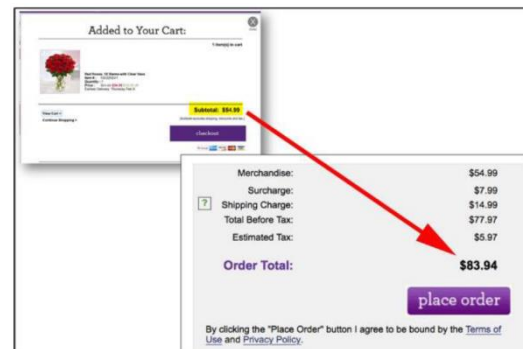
Added to Your Cart:

1 item(s) in cart

Red Roses, 12 Stems with Clear Vase
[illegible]

View Cart
Continue Shopping

Subtotal: $54.99

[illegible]

checkout

Merchandise: $54.99
Surcharge: $7.99
? Shipping Charge: $14.99
Total Before Tax: $77.97
Estimated Tax: $5.97
Order Total: $83.94

place order

By clicking the "Place Order" button I agree to be bound by the Terms of Use and Privacy Policy.